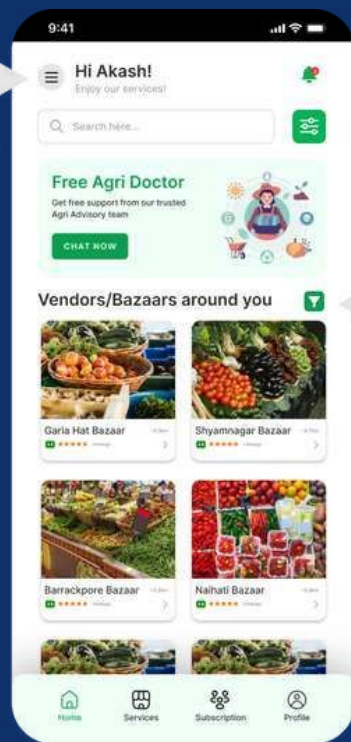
9:41

Hi Akash!
Enjoy our services!

Search here...

Free Agri Doctor
Get free support from our trusted Agri Advisory team
CHAT NOW

Vendors/Bazaars around you

Garia Hat Bazaar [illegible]
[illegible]

Shyamnagar Bazaar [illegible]
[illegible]

Barrackpore Bazaar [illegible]
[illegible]

Naihati Bazaar
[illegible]

Home
Services
Subscription
Profile